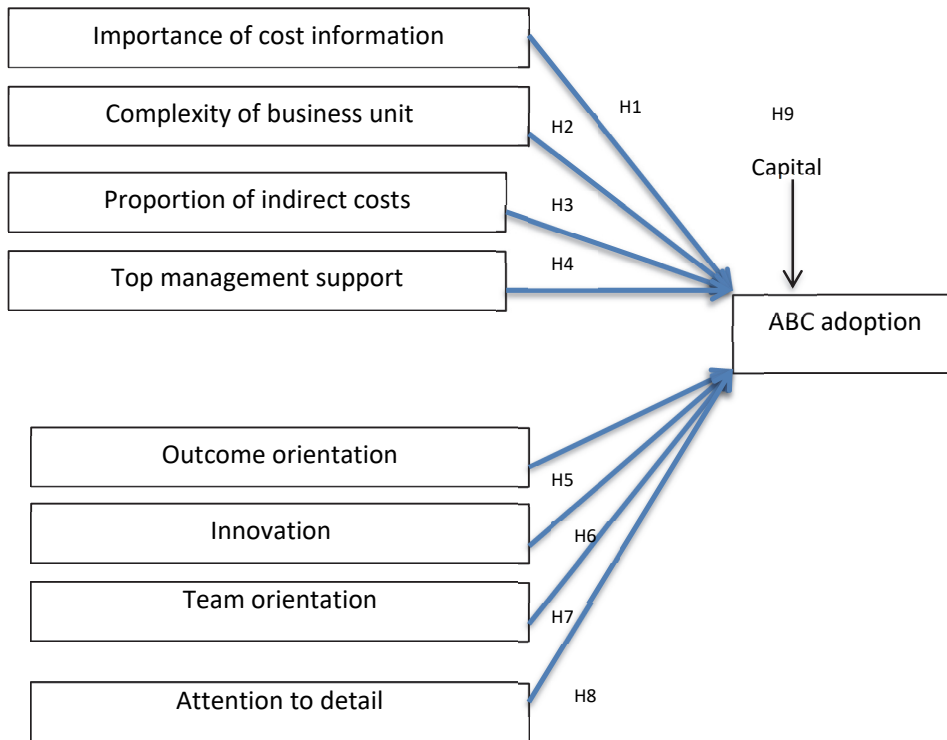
Importance of cost information

Complexity of business unit

Proportion of indirect costs

Top management support

H1

H2

H3

H4

H9

Capital

ABC adoption

Outcome orientation

H5

Innovation

H6

Team orientation

H7

Attention to detail

H8